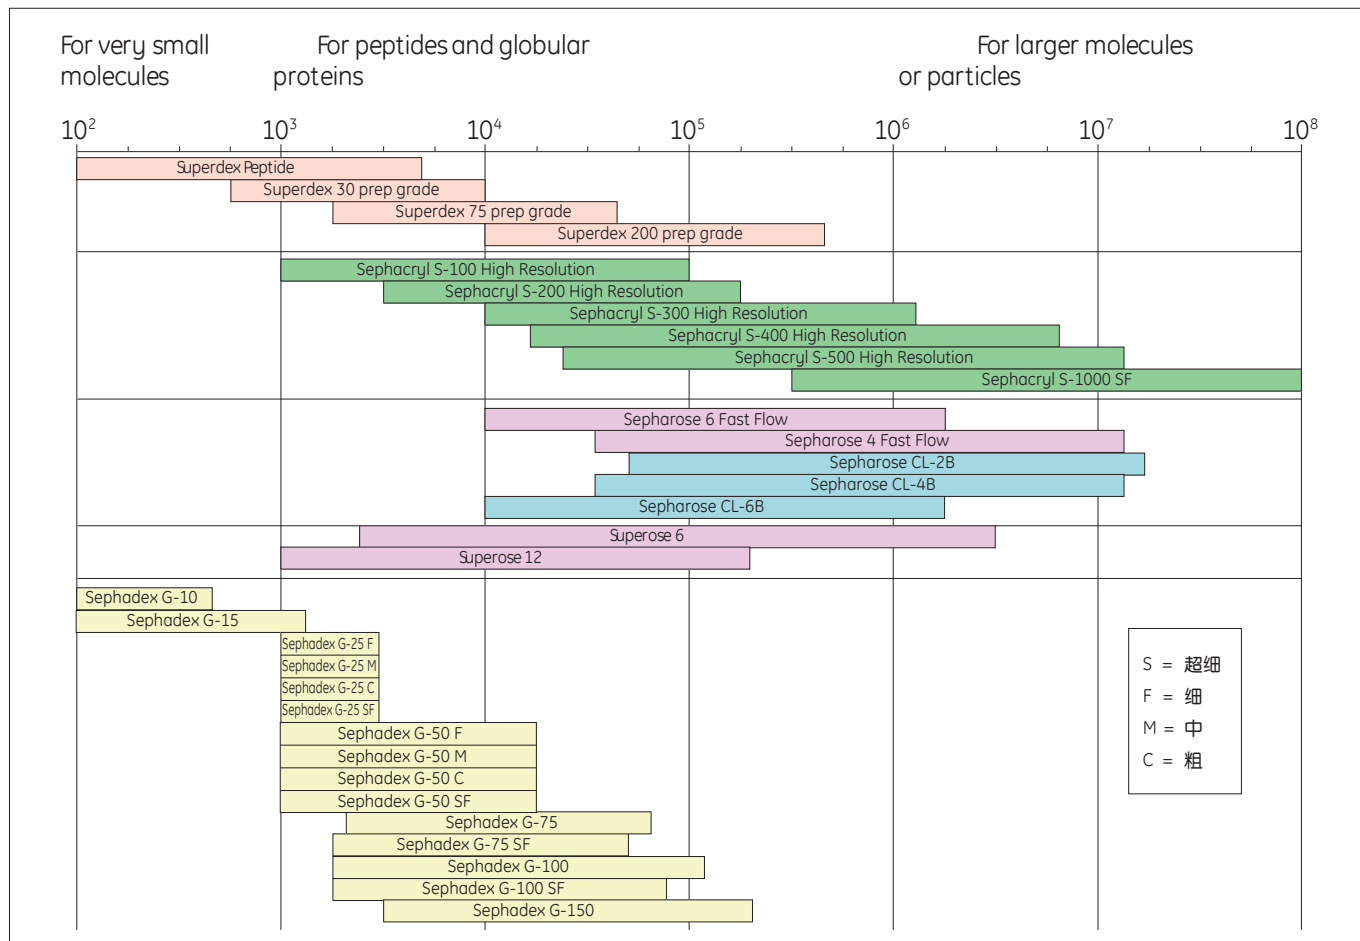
For very small molecules

For peptides and globular proteins

For larger molecules or particles

$10^2$ $10^3$ $10^4$ $10^5$ $10^6$ $10^7$ $10^8$

Superdex Peptide
Superdex 30 prep grade
Superdex 75 prep grade
Superdex 200 prep grade

Sephacryl S-100 High Resolution
Sephacryl S-200 High Resolution
Sephacryl S-300 High Resolution
Sephacryl S-400 High Resolution
Sephacryl S-500 High Resolution
Sephacryl S-1000 SF

Sepharose 6 Fast Flow
Sepharose 4 Fast Flow
Sepharose CL-2B
Sepharose CL-4B
Sepharose CL-6B

Superose 6
Superose 12

Sephadex G-10
Sephadex G-15
Sephadex G-25 F
Sephadex G-25 M
Sephadex G-25 C
Sephadex G-25 SF
Sephadex G-50 F
Sephadex G-50 M
Sephadex G-50 C
Sephadex G-50 SF
Sephadex G-75
Sephadex G-75 SF
Sephadex G-100
Sephadex G-100 SF
Sephadex G-150

S = 超细
F = 细
M = 中
C = 粗